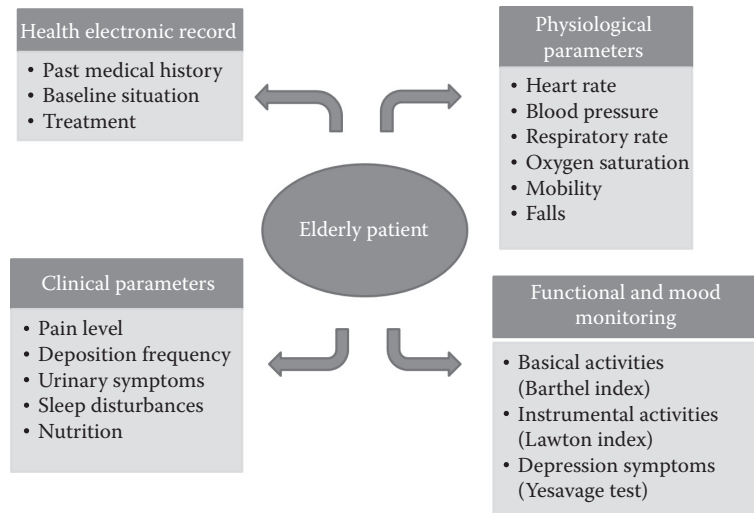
Health electronic record

• Past medical history
• Baseline situation
• Treatment

Physiological parameters

• Heart rate
• Blood pressure
• Respiratory rate
• Oxygen saturation
• Mobility
• Falls

Elderly patient

Clinical parameters

• Pain level
• Deposition frequency
• Urinary symptoms
• Sleep disturbances
• Nutrition

Functional and mood monitoring

• Basical activities (Barthel index)
• Instrumental activities (Lawton index)
• Depression symptoms (Yesavage test)